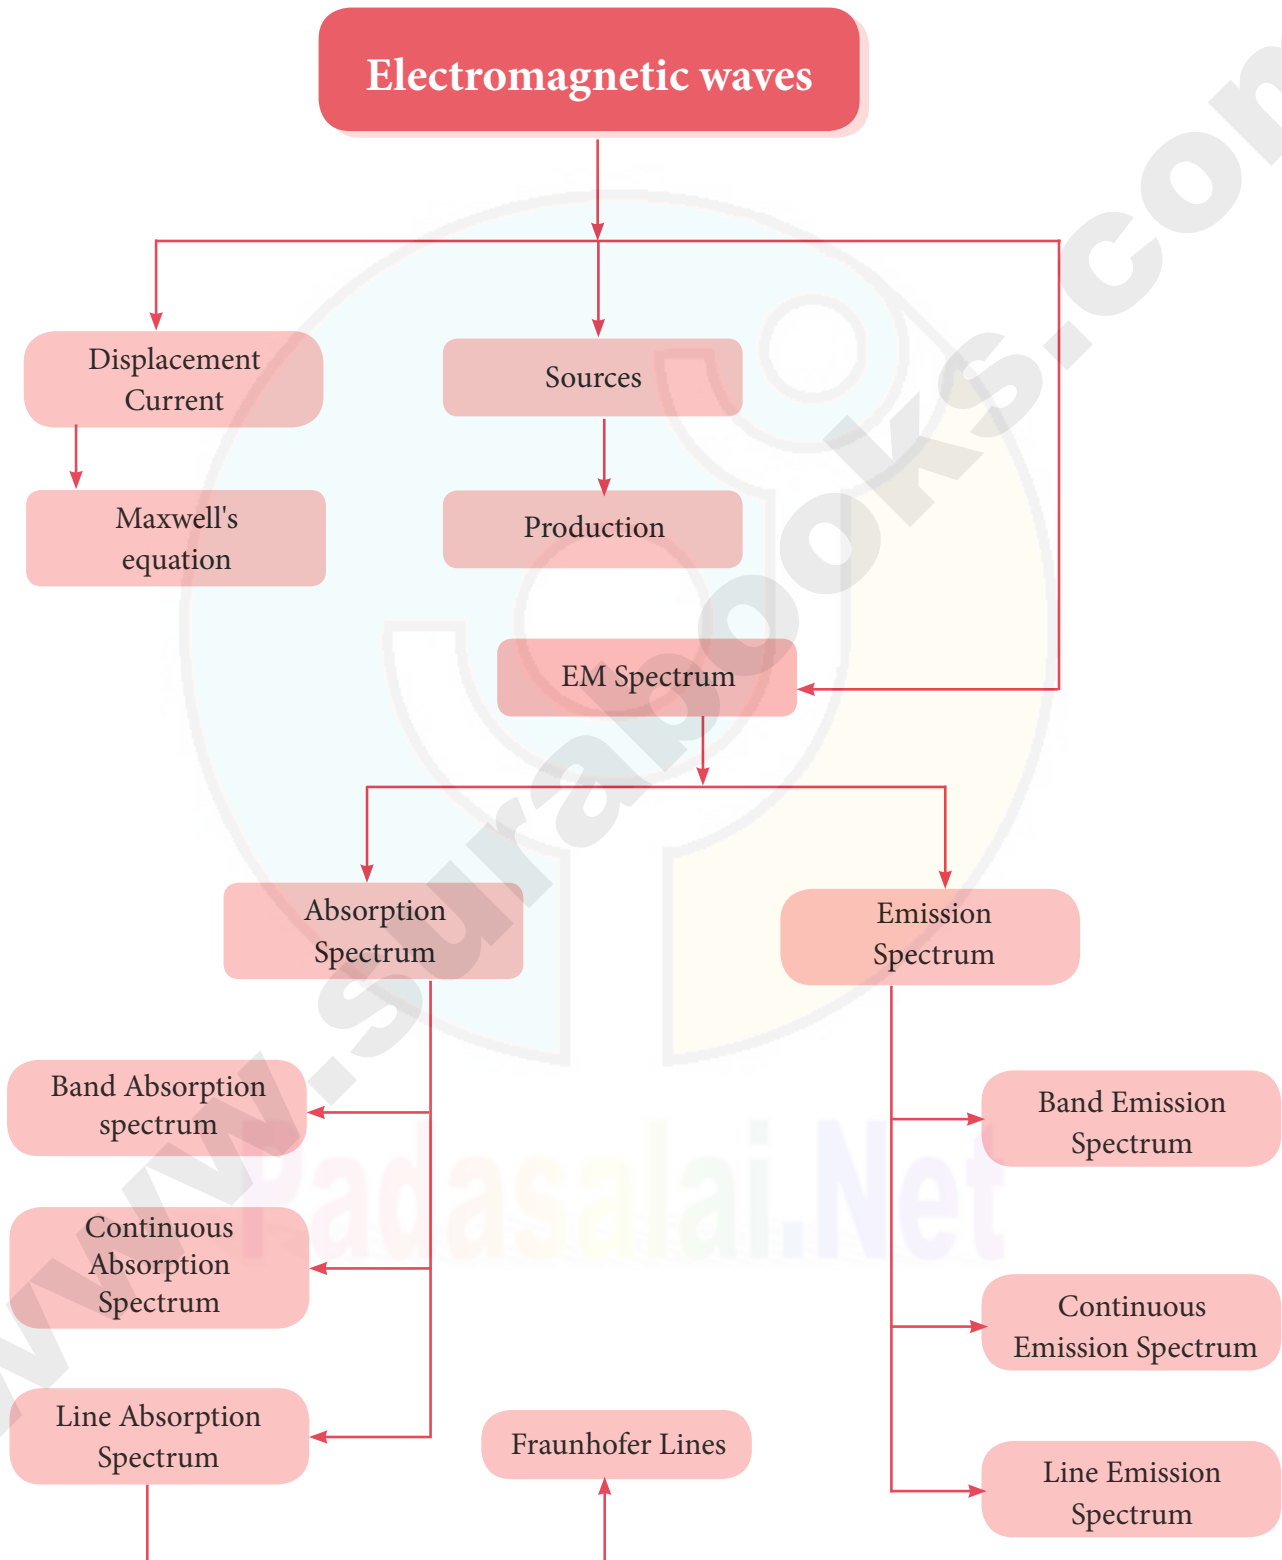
Electromagnetic waves

Displacement Current

Sources

Maxwell's equation

Production

EM Spectrum

Absorption Spectrum

Emission Spectrum

Band Absorption spectrum

Continuous Absorption Spectrum

Line Absorption Spectrum

Fraunhofer Lines

Band Emission Spectrum

Continuous Emission Spectrum

Line Emission Spectrum

www.surabooks.com

Padasalai.Net